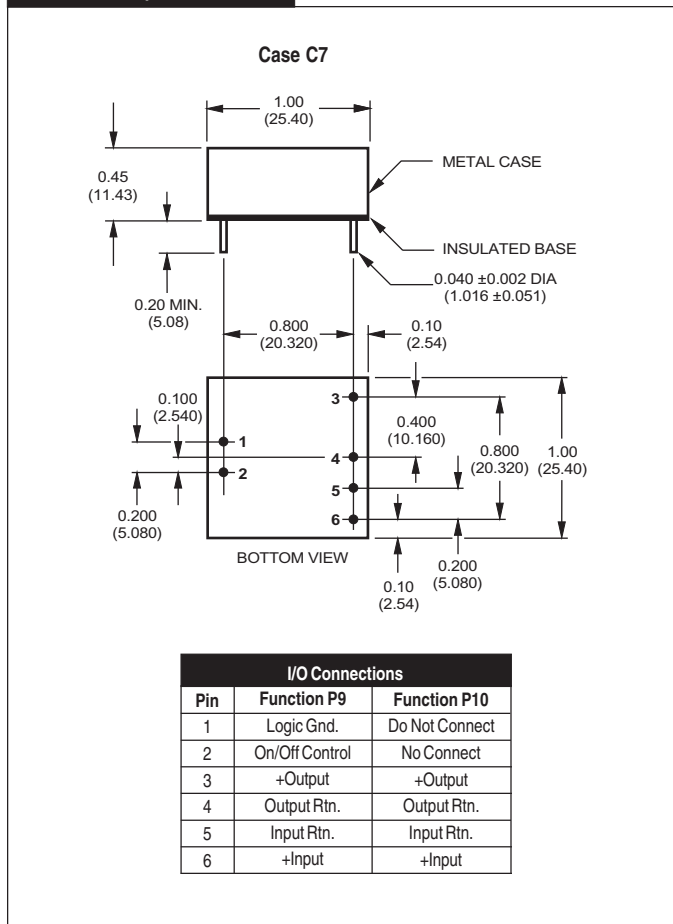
Case C7

1.00
(25.40)

METAL CASE

0.45
(11.43)

INSULATED BASE

0.040 ±0.002 DIA
(1.016 ±0.051)

0.20 MIN.
(5.08)

0.800
(20.320)

0.10
(2.54)

3

0.100
(2.540)

0.400
(10.160)

1

4

0.800
(20.320)

1.00
(25.40)

2

5

0.200
(5.080)

6

BOTTOM VIEW

0.200
(5.080)

0.10
(2.54)

| I/O Connections | | |
|---|---|---|
| Pin | Function P9 | Function P10 |
| 1 | Logic Gnd. | Do Not Connect |
| 2 | On/Off Control | No Connect |
| 3 | +Output | +Output |
| 4 | Output Rtn. | Output Rtn. |
| 5 | Input Rtn. | Input Rtn. |
| 6 | +Input | +Input |